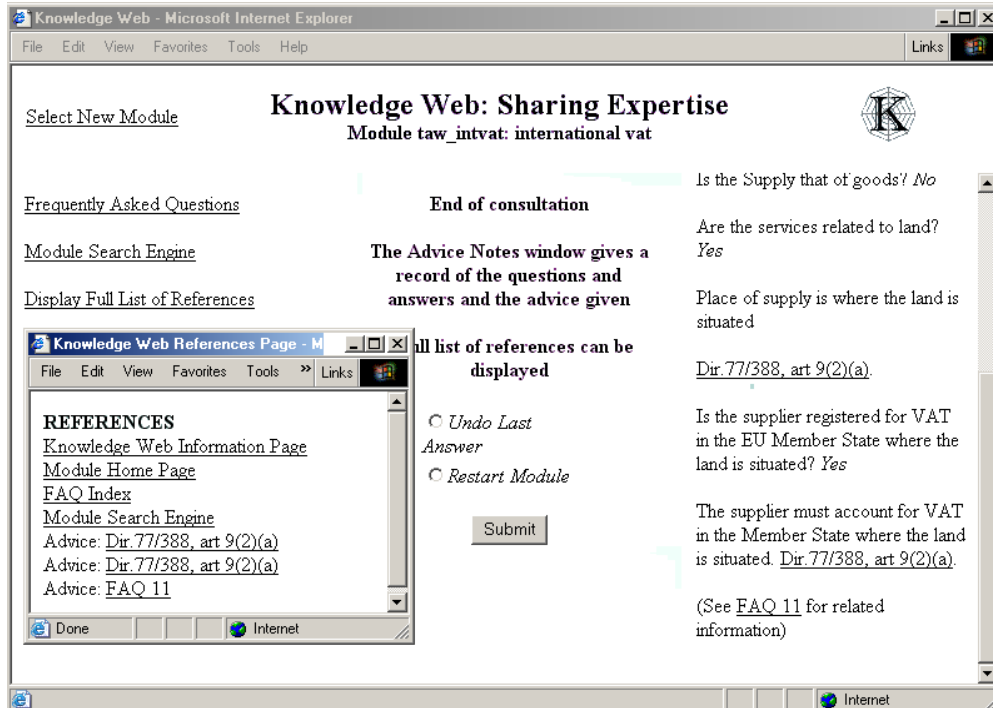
Knowledge Web - Microsoft Internet Explorer

File Edit View Favorites Tools Help

Links

Select New Module

Knowledge Web: Sharing Expertise
Module taw_intvat: international vat

Frequently Asked Questions

Module Search Engine

Display Full List of References

End of consultation

The Advice Notes window gives a record of the questions and answers and the advice given

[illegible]ll list of references can be displayed

Undo Last Answer

Restart Module

Submit

Knowledge Web References Page - M

File Edit View Favorites Tools » Links

REFERENCES
Knowledge Web Information Page
Module Home Page
FAQ Index
Module Search Engine
Advice: Dir.77/388, art 9(2)(a)
Advice: Dir.77/388, art 9(2)(a)
Advice: FAQ 11

Done Internet

Is the Supply that of goods? No

Are the services related to land? Yes

Place of supply is where the land is situated

Dir.77/388, art 9(2)(a).

Is the supplier registered for VAT in the EU Member State where the land is situated? Yes

The supplier must account for VAT in the Member State where the land is situated. Dir.77/388, art 9(2)(a).

(See FAQ 11 for related information)

Internet